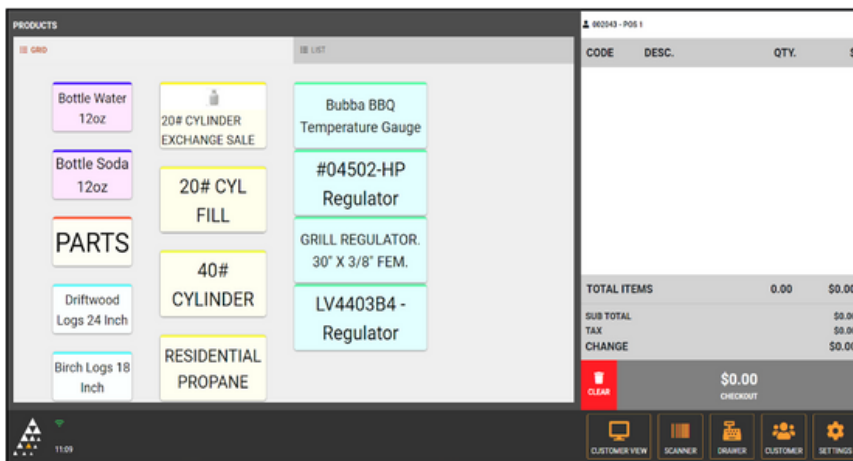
PRODUCTS

GRID

LIST

Bottle Water 12oz

20# CYLINDER EXCHANGE SALE

Bubba BBQ Temperature Gauge

Bottle Soda 12oz

20# CYL FILL

#04502-HP Regulator

PARTS

GRILL REGULATOR. 30" X 3/8" FEM.

40# CYLINDER

Driftwood Logs 24 Inch

LV4403B4 - Regulator

RESIDENTIAL PROPANE

Birch Logs 18 Inch

062043 - POS 1

| CODE | DESC. | QTY. | $ |
|---|---|---|---|

TOTAL ITEMS 0.00 $0.00

SUB TOTAL $0.0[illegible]
TAX $0.0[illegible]
CHANGE $0.0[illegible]

CLEAR

$0.00
CHECKOUT

11:09

CUSTOMER VIEW
SCANNER
DRAWER
CUSTOMER
SETTINGS